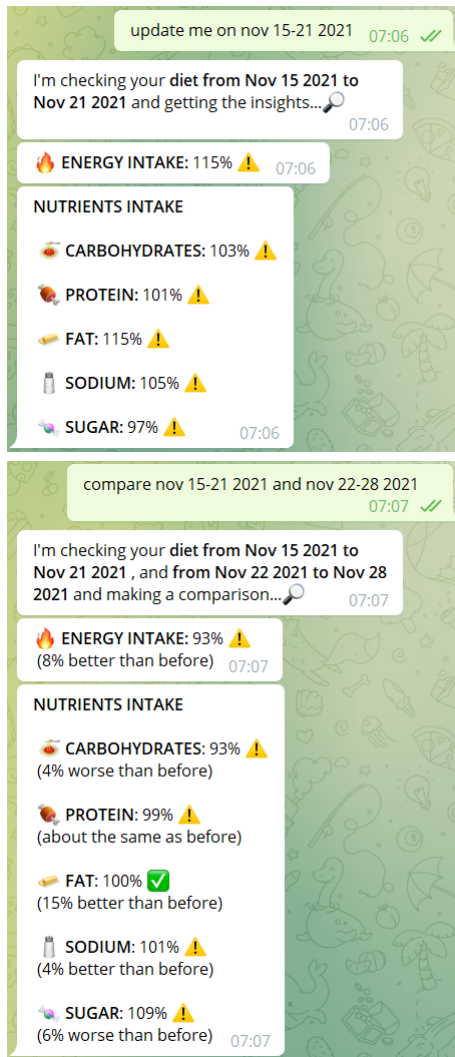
update me on nov 15-21 2021 07:06

I'm checking your **diet from Nov 15 2021 to Nov 21 2021** and getting the insights...🔎 07:06

🔥 ENERGY INTAKE: 115% ⚠️ 07:06

NUTRIENTS INTAKE

🍝 CARBOHYDRATES: 103% ⚠️

🍖 PROTEIN: 101% ⚠️

🧈 FAT: 115% ⚠️

🧂 SODIUM: 105% ⚠️

🍬 SUGAR: 97% ⚠️ 07:06

compare nov 15-21 2021 and nov 22-28 2021 07:07

I'm checking your **diet from Nov 15 2021 to Nov 21 2021** , and **from Nov 22 2021 to Nov 28 2021** and making a comparison...🔎 07:07

🔥 ENERGY INTAKE: 93% ⚠️
(8% better than before) 07:07

NUTRIENTS INTAKE

🍝 CARBOHYDRATES: 93% ⚠️
(4% worse than before)

🍖 PROTEIN: 99% ⚠️
(about the same as before)

🧈 FAT: 100% ✅
(15% better than before)

🧂 SODIUM: 101% ⚠️
(4% better than before)

🍬 SUGAR: 109% ⚠️
(6% worse than before) 07:07